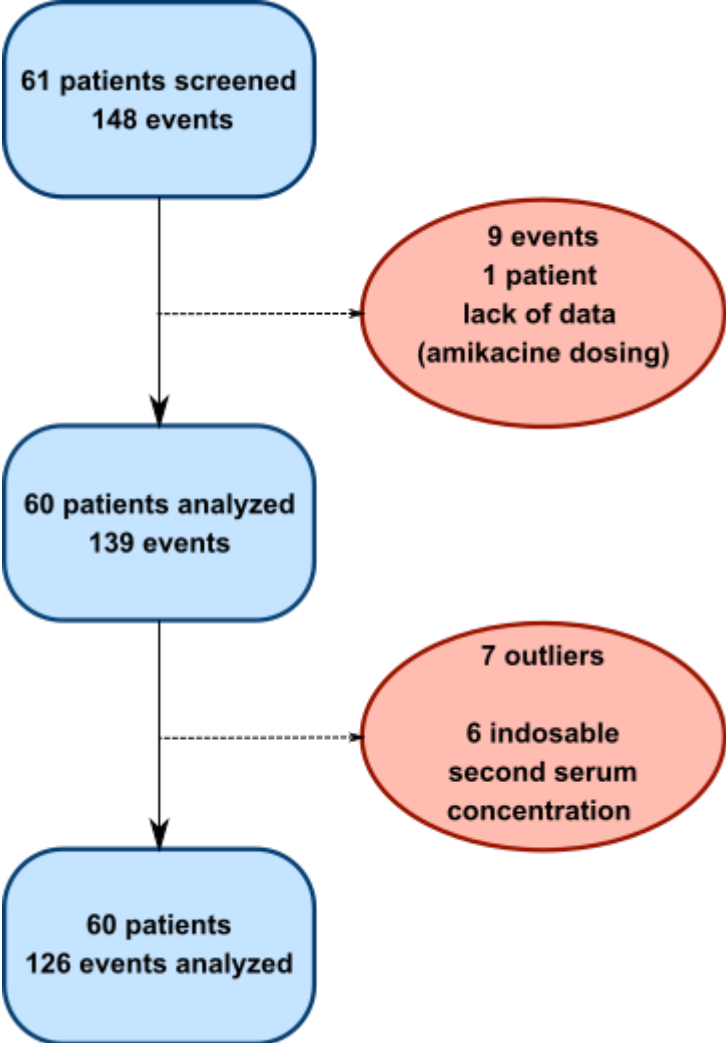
61 patients screened
148 events

9 events
1 patient
lack of data
(amikacine dosing)

60 patients analyzed
139 events

7 outliers

6 indosable
second serum
concentration

60 patients
126 events analyzed